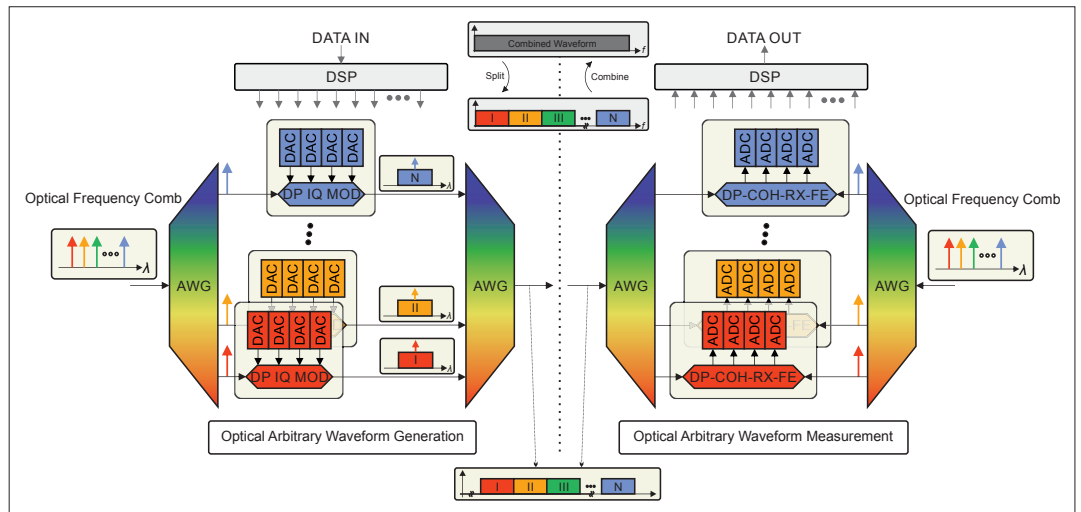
DATA IN

DSP

Combined Waveform

$f$

Split

Combine

I II III ••• N

$f$

DATA OUT

DSP

DAC DAC DAC DAC

DP IQ MOD

N

$\lambda$

Optical Frequency Comb

$\lambda$

AWG

DAC DAC DAC DAC

DAC DAC DAC DAC

II

$\lambda$

I

$\lambda$

DP IQ MOD

AWG

AWG

ADC ADC ADC ADC

DP-COH-RX-FE

Optical Frequency Comb

$\lambda$

AWG

ADC ADC ADC ADC

ADC ADC ADC ADC

FE

DP-COH-RX-FE

Optical Arbitrary Waveform Generation

Optical Arbitrary Waveform Measurement

I II III ••• N

$f$